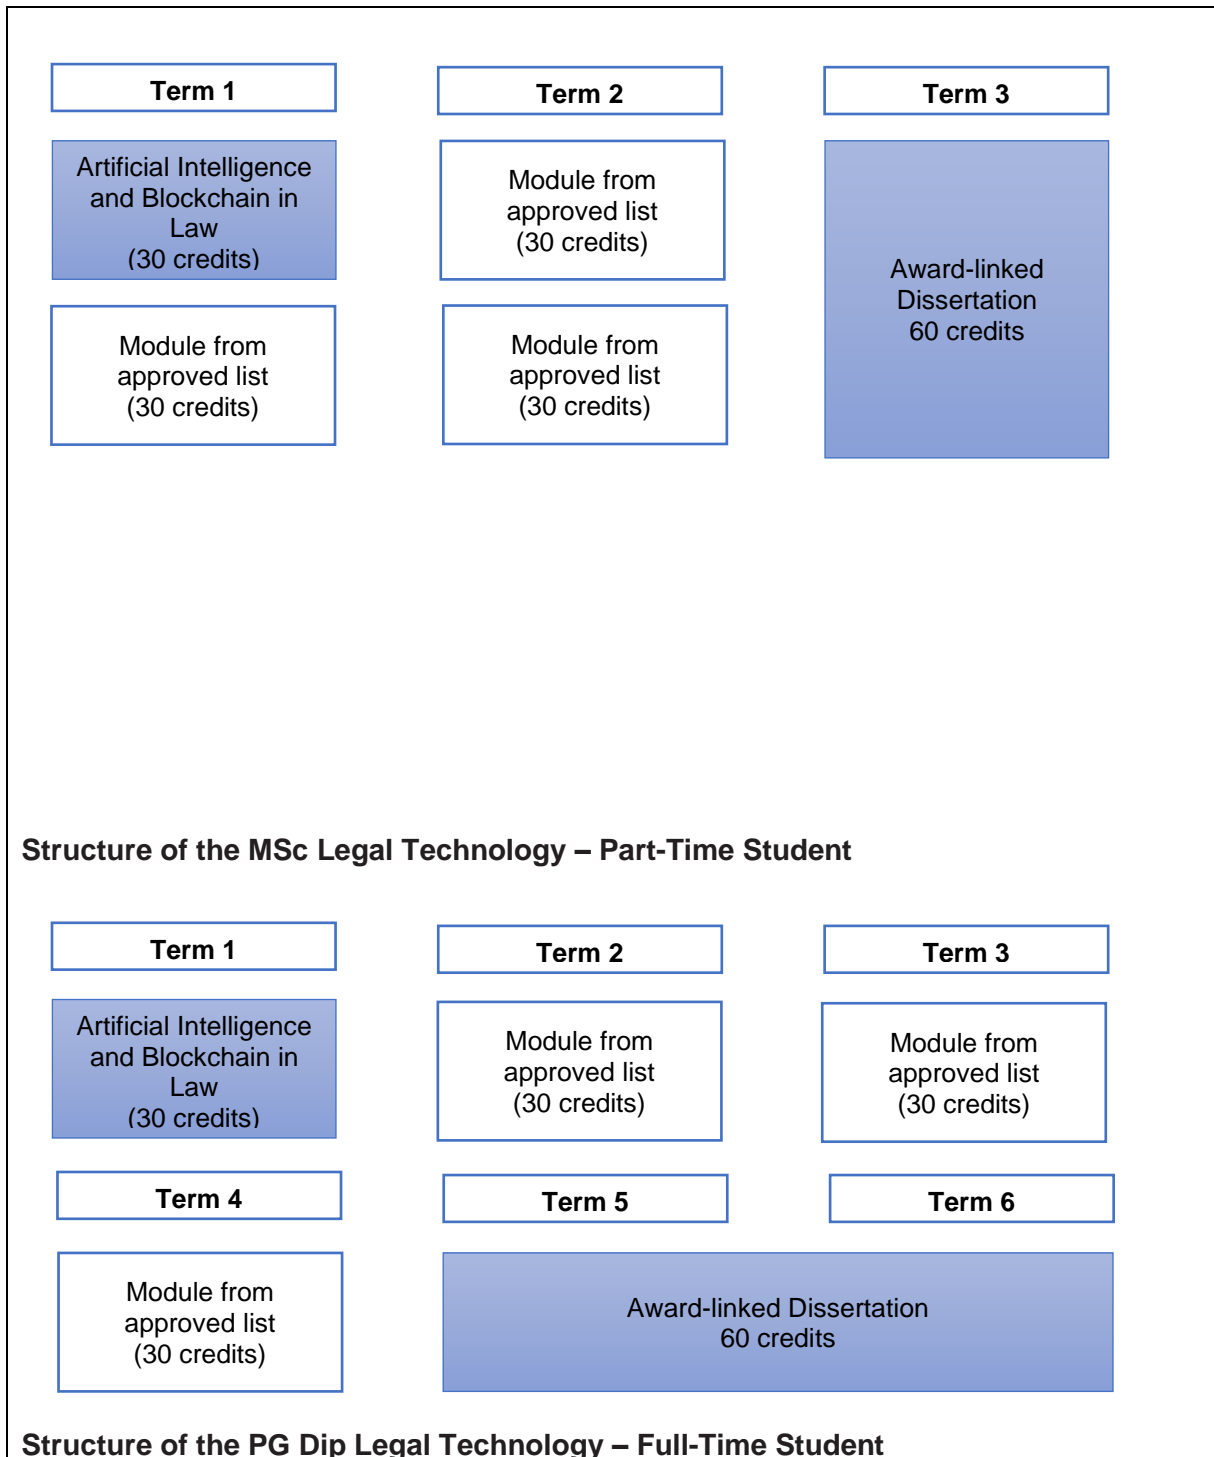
Term 1

Artificial Intelligence and Blockchain in Law
(30 credits)

Module from approved list
(30 credits)

Term 2

Module from approved list
(30 credits)

Module from approved list
(30 credits)

Term 3

Award-linked Dissertation
60 credits

Structure of the MSc Legal Technology – Part-Time Student

Term 1

Artificial Intelligence and Blockchain in Law
(30 credits)

Term 2

Module from approved list
(30 credits)

Term 3

Module from approved list
(30 credits)

Term 4

Module from approved list
(30 credits)

Term 5

Term 6

Award-linked Dissertation
60 credits

Structure of the PG Dip Legal Technology – Full-Time Student